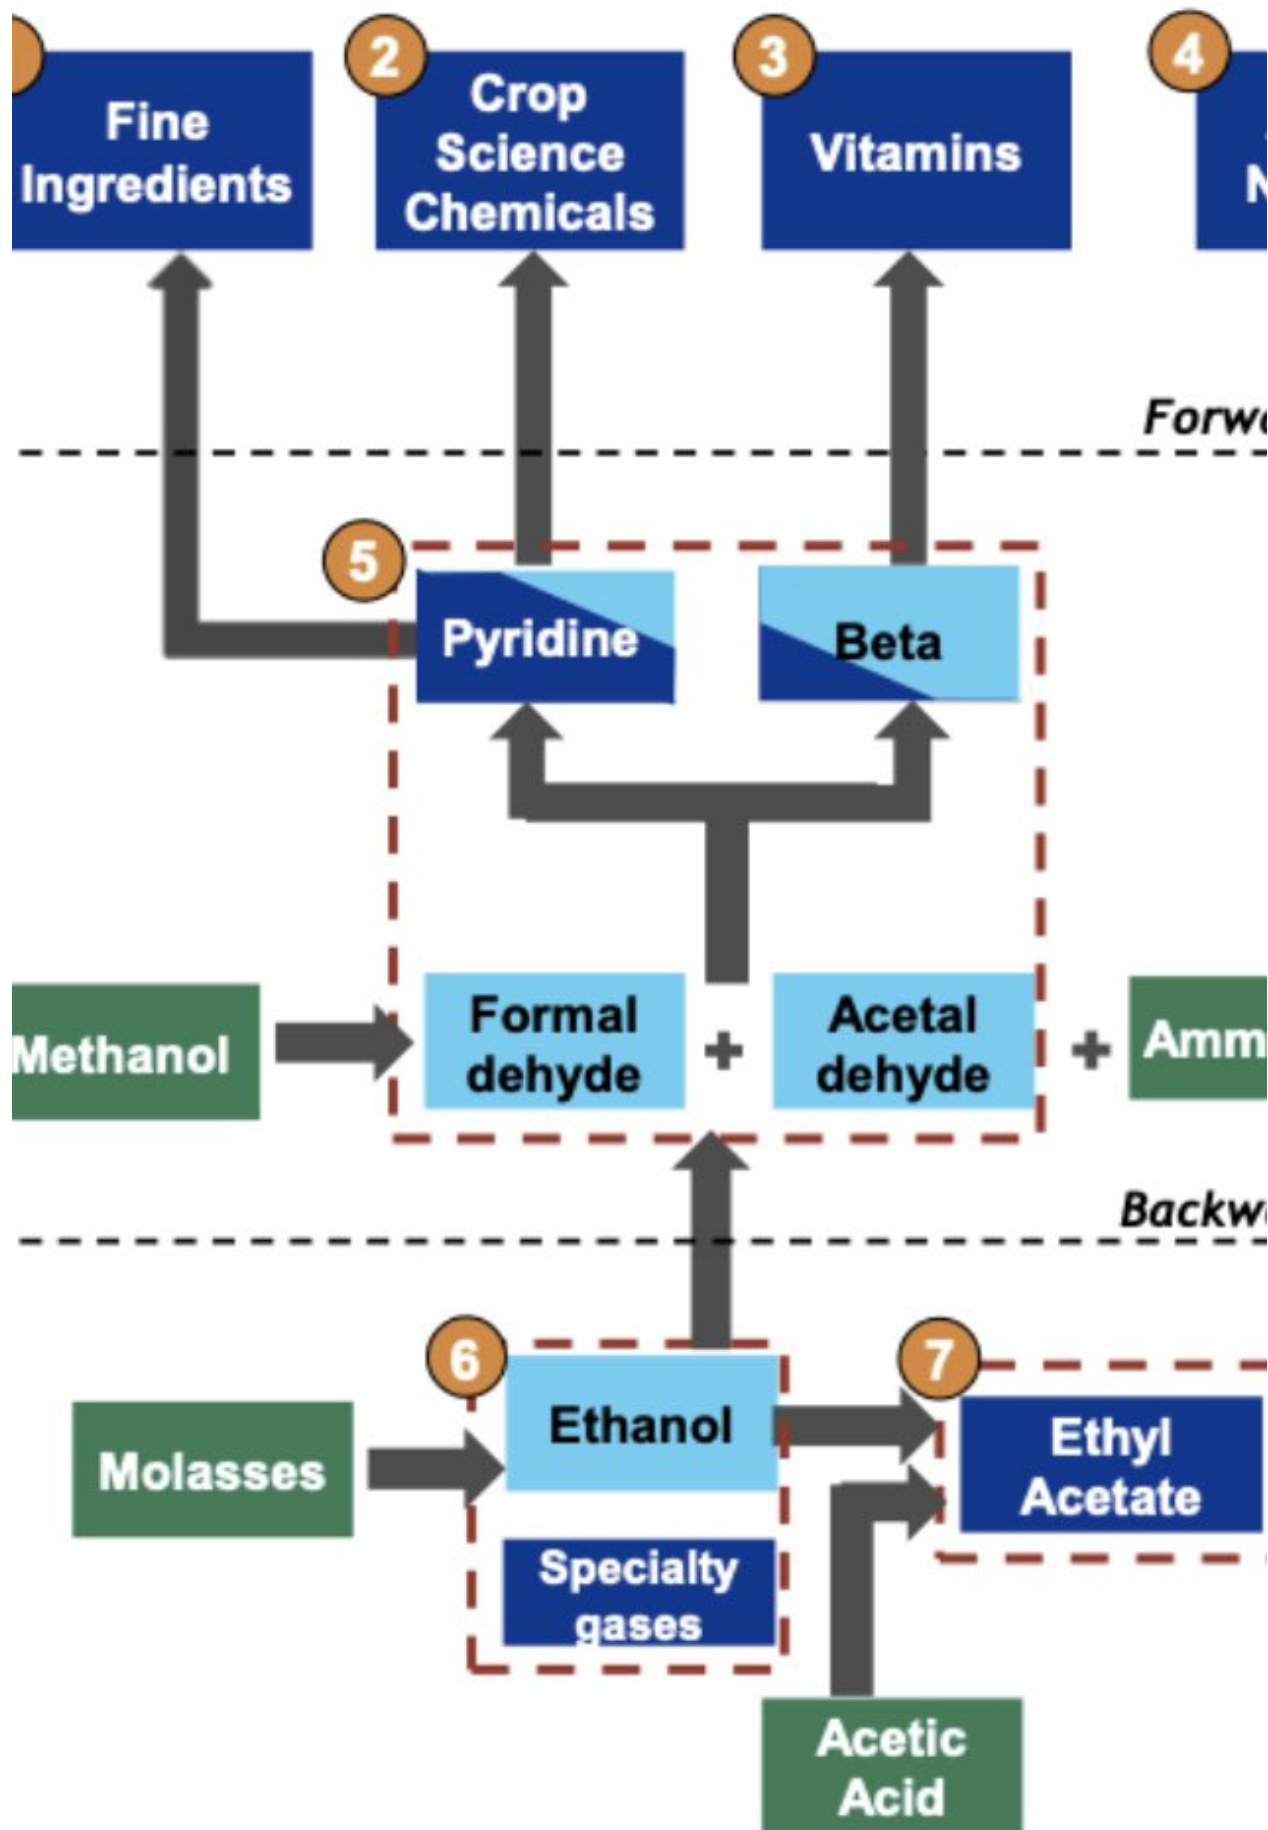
Fine Ingredients

2 Crop Science Chemicals

3 Vitamins

4 N

Forw

5 Pyridine

Beta

Methanol

Formal dehyde + Acetal dehyde + Amm

Backw

6 Ethanol

Specialty gases

Molasses

7 Ethyl Acetate

Acetic Acid